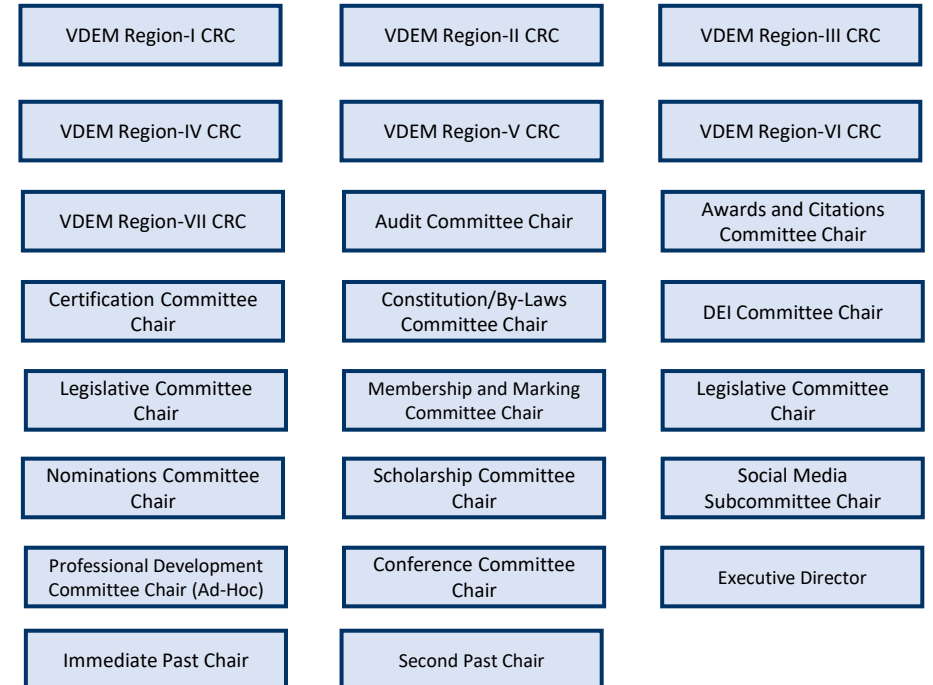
VDEM Region-I CRC

VDEM Region-II CRC

VDEM Region-III CRC

VDEM Region-IV CRC

VDEM Region-V CRC

VDEM Region-VI CRC

VDEM Region-VII CRC

Audit Committee Chair

Awards and Citations Committee Chair

Certification Committee Chair

Constitution/By-Laws Committee Chair

DEI Committee Chair

Legislative Committee Chair

Membership and Marking Committee Chair

Legislative Committee Chair

Nominations Committee Chair

Scholarship Committee Chair

Social Media Subcommittee Chair

Professional Development Committee Chair (Ad-Hoc)

Conference Committee Chair

Executive Director

Immediate Past Chair

Second Past Chair